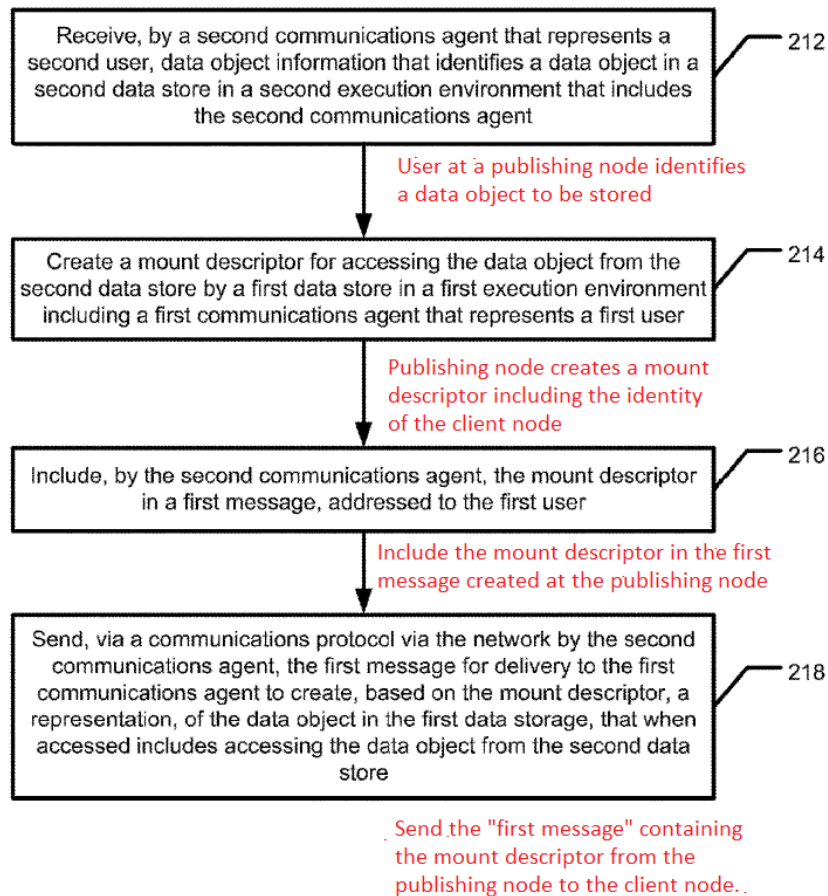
Receive, by a second communications agent that represents a second user, data object information that identifies a data object in a second data store in a second execution environment that includes the second communications agent

212

User at a publishing node identifies a data object to be stored

Create a mount descriptor for accessing the data object from the second data store by a first data store in a first execution environment including a first communications agent that represents a first user

214

Publishing node creates a mount descriptor including the identity of the client node

Include, by the second communications agent, the mount descriptor in a first message, addressed to the first user

216

Include the mount descriptor in the first message created at the publishing node

Send, via a communications protocol via the network by the second communications agent, the first message for delivery to the first communications agent to create, based on the mount descriptor, a representation, of the data object in the first data storage, that when accessed includes accessing the data object from the second data store

218

Send the "first message" containing the mount descriptor from the publishing node to the client node.